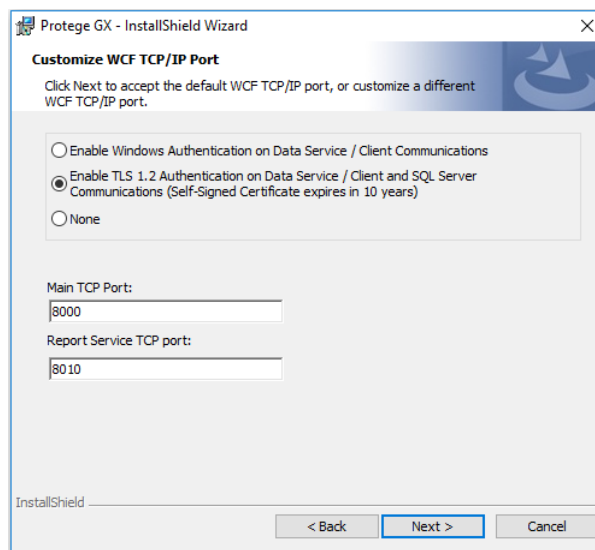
Protege GX - InstallShield Wizard

×

Customize WCF TCP/IP Port

Click Next to accept the default WCF TCP/IP port, or customize a different WCF TCP/IP port.

Enable Windows Authentication on Data Service / Client Communications

Enable TLS 1.2 Authentication on Data Service / Client and SQL Server Communications (Self-Signed Certificate expires in 10 years)

None

Main TCP Port:

8000

Report Service TCP port:

8010

InstallShield

< Back

Next >

Cancel